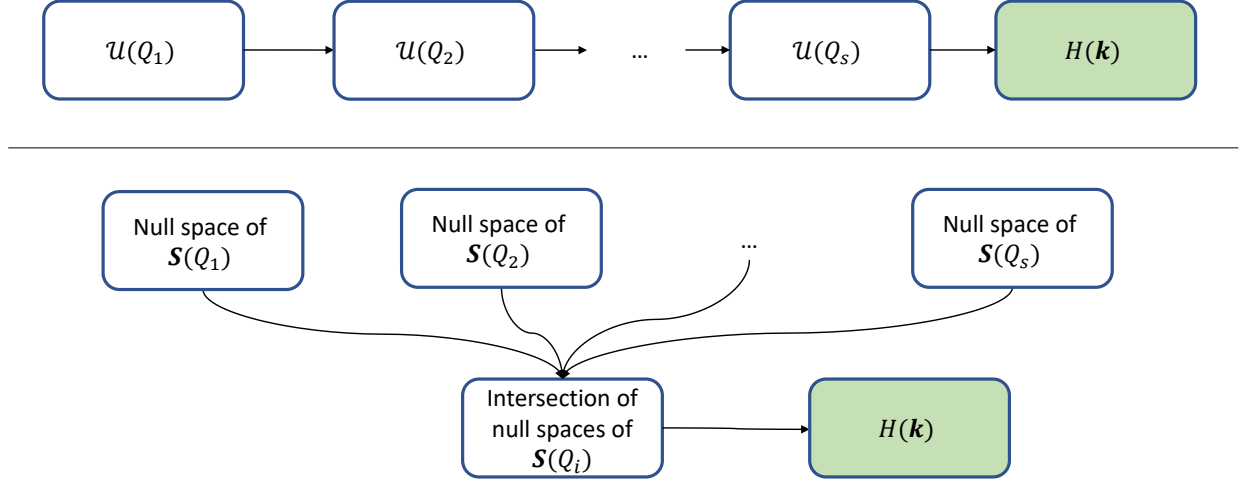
$\mathcal{U}(Q_1)$

$\mathcal{U}(Q_2)$

…

$\mathcal{U}(Q_s)$

$H(\boldsymbol{k})$

Null space of $\boldsymbol{S}(Q_1)$

Null space of $\boldsymbol{S}(Q_2)$

…

Null space of $\boldsymbol{S}(Q_s)$

Intersection of null spaces of $\boldsymbol{S}(Q_i)$

$H(\boldsymbol{k})$